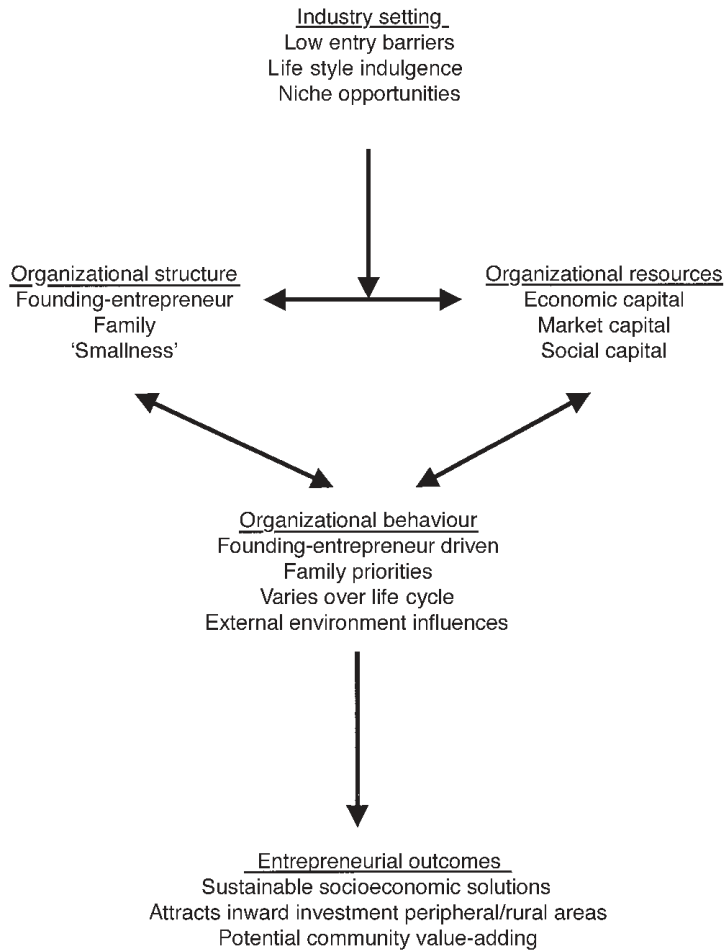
Industry setting
Low entry barriers
Life style indulgence
Niche opportunities

Organizational structure
Founding-entrepreneur
Family
'Smallness'

Organizational resources
Economic capital
Market capital
Social capital

Organizational behaviour
Founding-entrepreneur driven
Family priorities
Varies over life cycle
External environment influences

Entrepreneurial outcomes
Sustainable socioeconomic solutions
Attracts inward investment peripheral/rural areas
Potential community value-adding